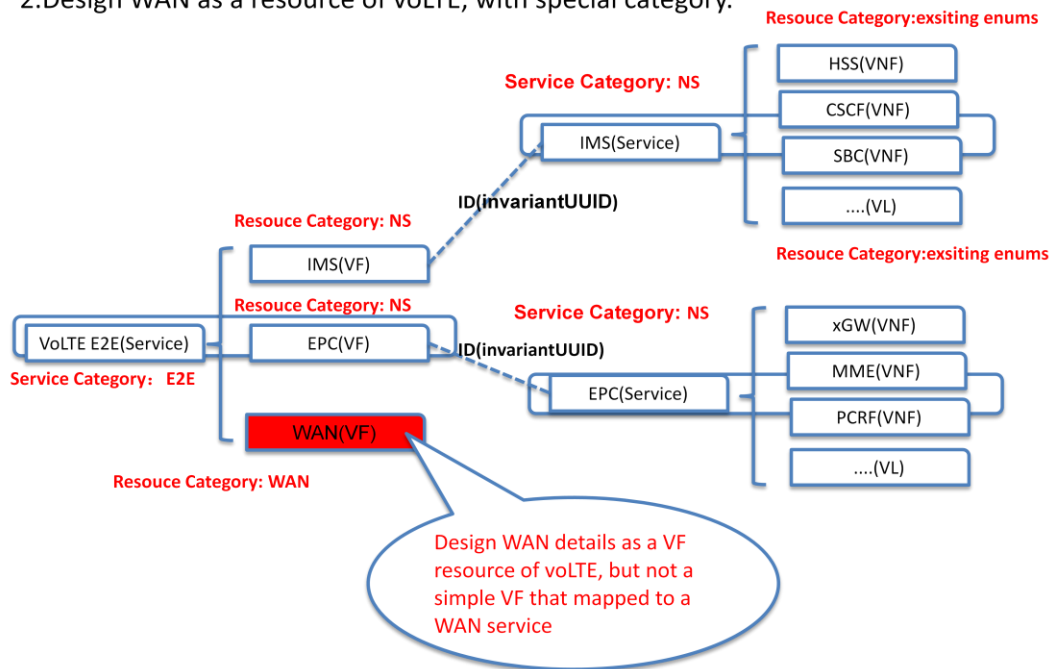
2.Design WAN as a resource of voLTE, with special category.

Resouce Category:exsiting enums

Service Category: NS

HSS(VNF)

CSCF(VNF)

IMS(Service)

SBC(VNF)

ID(invariantUUID)

....(VL)

Resouce Category: NS

Resouce Category:exsiting enums

IMS(VF)

Resouce Category: NS

Service Category: NS

xGW(VNF)

VoLTE E2E(Service)

EPC(VF)

ID(invariantUUID)

MME(VNF)

Service Category: E2E

EPC(Service)

PCRF(VNF)

WAN(VF)

....(VL)

Resouce Category: WAN

Design WAN details as a VF resource of voLTE, but not a simple VF that mapped to a WAN service